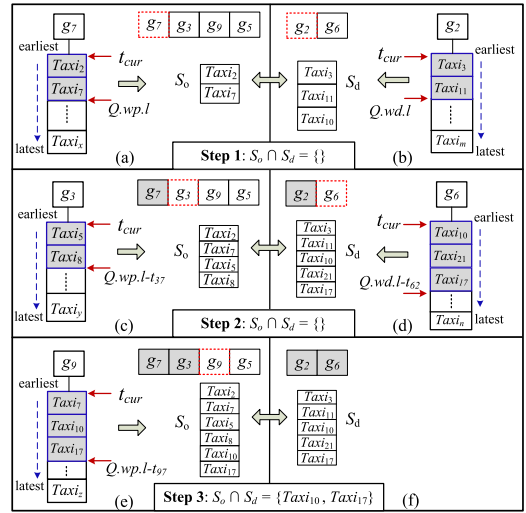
$g_7$ | $g_7$ | $g_3$ | $g_9$ | $g_5$ | $g_2$ | $g_6$ | $g_2$

earliest
$Taxi_2$
$Taxi_7$
⋮
$Taxi_x$
latest
$t_{cur}$
$Q.wp.l$
$S_o$
$Taxi_2$
$Taxi_7$
$Taxi_3$
$Taxi_{11}$
$Taxi_{10}$
$S_d$
$t_{cur}$
$Q.wd.l$
$Taxi_3$
$Taxi_{11}$
⋮
$Taxi_m$
earliest
latest
(a)
**Step 1**: $S_o \cap S_d = \{\}$
(b)

$g_3$ | $g_7$ | $g_3$ | $g_9$ | $g_5$ | $g_2$ | $g_6$ | $g_6$

earliest
$Taxi_5$
$Taxi_8$
⋮
$Taxi_y$
latest
$t_{cur}$
$Q.wp.l-t_{37}$
$S_o$
$Taxi_2$
$Taxi_7$
$Taxi_5$
$Taxi_8$
$Taxi_3$
$Taxi_{11}$
$Taxi_{10}$
$Taxi_{21}$
$Taxi_{17}$
$S_d$
$t_{cur}$
$Q.wd.l-t_{62}$
$Taxi_{10}$
$Taxi_{21}$
$Taxi_{17}$
⋮
$Taxi_n$
earliest
latest
(c)
**Step 2**: $S_o \cap S_d = \{\}$
(d)

$g_9$ | $g_7$ | $g_3$ | $g_9$ | $g_5$ | $g_2$ | $g_6$

earliest
$Taxi_7$
$Taxi_{10}$
$Taxi_{17}$
⋮
$Taxi_z$
latest
$t_{cur}$
$Q.wp.l-t_{97}$
$S_o$
$Taxi_2$
$Taxi_7$
$Taxi_5$
$Taxi_8$
$Taxi_{10}$
$Taxi_{17}$
$Taxi_3$
$Taxi_{11}$
$Taxi_{10}$
$Taxi_{21}$
$Taxi_{17}$
$S_d$
(e)
**Step 3**: $S_o \cap S_d = \{Taxi_{10}, Taxi_{17}\}$
(f)